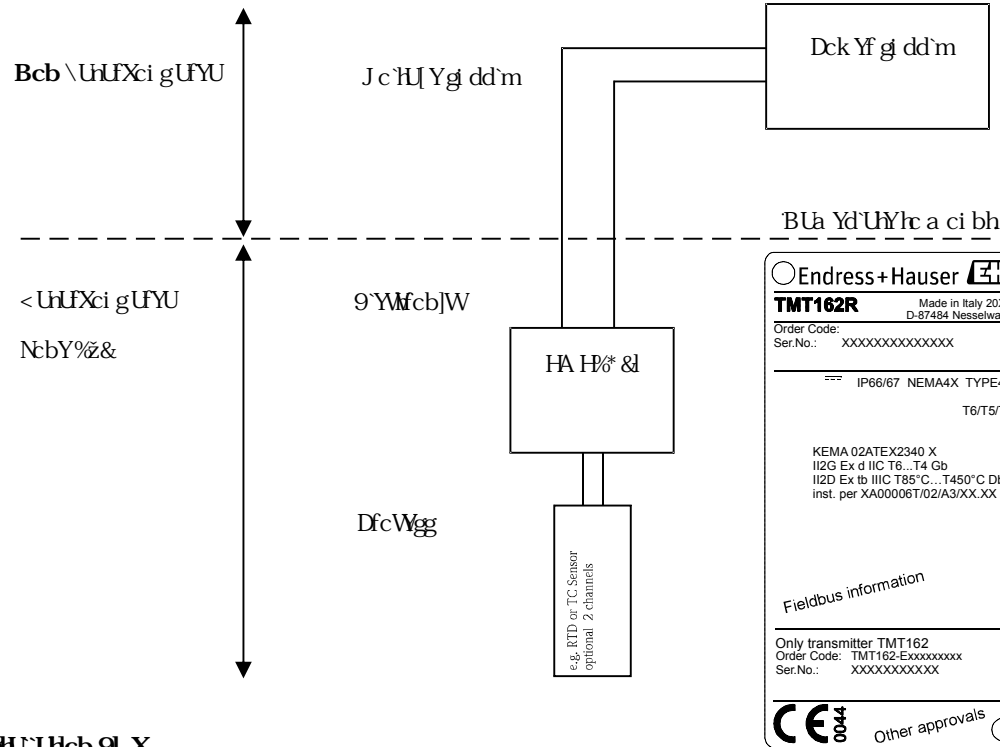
Bcb \UnUfXci gUfYU

Jc`H[Ygi dd`m

Dck Yf gi dd`m

BUa Yd`UhYhc a ci bh

< UnUfXci gUfYU

NcbY%ž&

9`YWfcb]W

HA H%\* &l

DfcWygg

e.g. RTD or TC Sensor optional 2 channels

Endress+Hauser

TMT162R

Made in Italy 20
D-87484 Nesselwa

Order Code:
Ser.No.: XXXXXXXXXXXXX

IP66/67 NEMA4X TYPE4

T6/T5/

KEMA 02ATEX2340 X
II2G Ex d IIC T6...T4 Gb
II2D Ex tb IIIC T85°C…T450°C Db
inst. per XA00006T/02/A3/XX.XX

Fieldbus information

Only transmitter TMT162
Order Code: TMT162-Exxxxxxxxx
Ser.No.: XXXXXXXXXXX

CE 0044

Other approvals

HU`UHcb 9L X